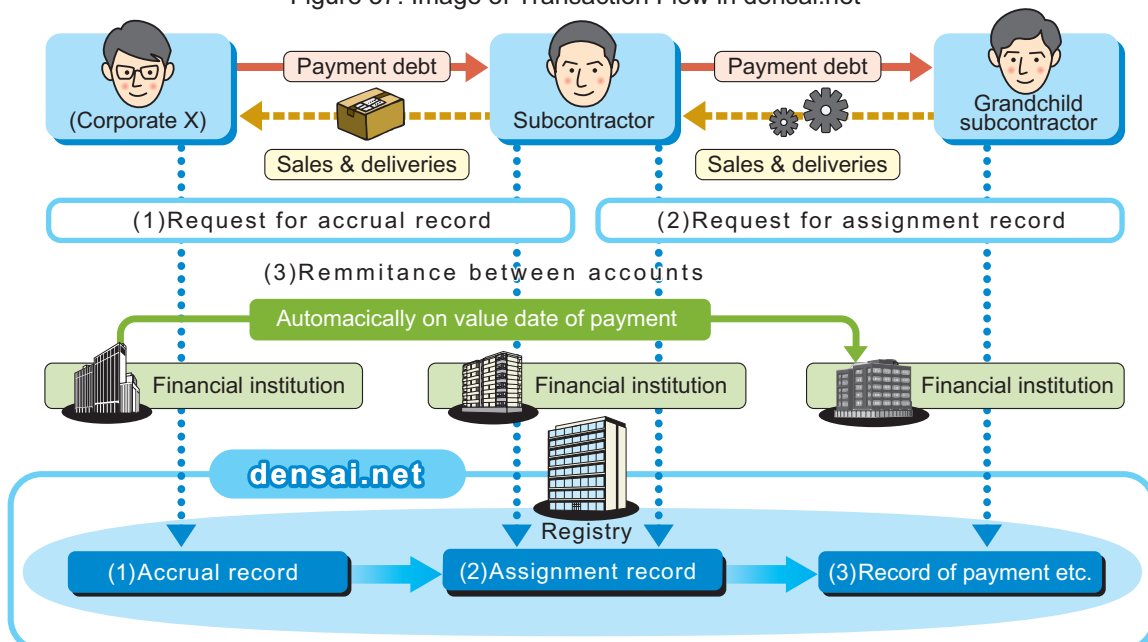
Figure 37: Image of Transaction Flow in densai.net

(Corporate X)

Payment debt

Subcontractor

Payment debt

Grandchild subcontractor

Sales & deliveries

Sales & deliveries

(1)Request for accrual record

(2)Request for assignment record

(3)Remmitance between accounts

Automacically on value date of payment

Financial institution

Financial institution

Financial institution

densai.net

Registry

(1)Accrual record

(2)Assignment record

(3)Record of payment etc.